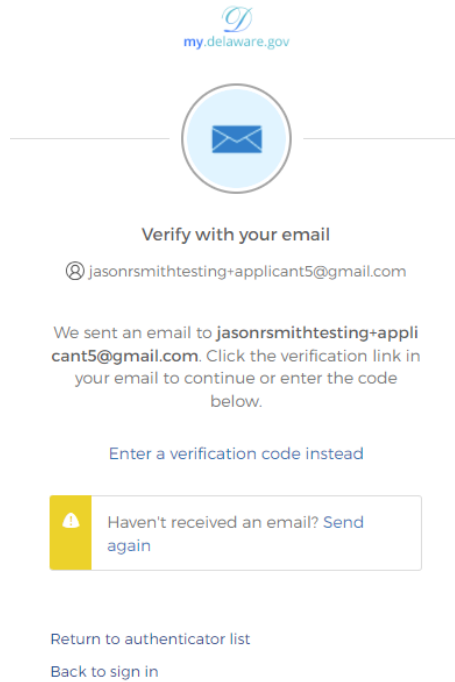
D
my.delaware.gov

Verify with your email

jasonrsmithtesting+applicant5@gmail.com

We sent an email to jasonrsmithtesting+applicant5@gmail.com. Click the verification link in your email to continue or enter the code below.

Enter a verification code instead

Haven't received an email? Send again

Return to authenticator list

Back to sign in